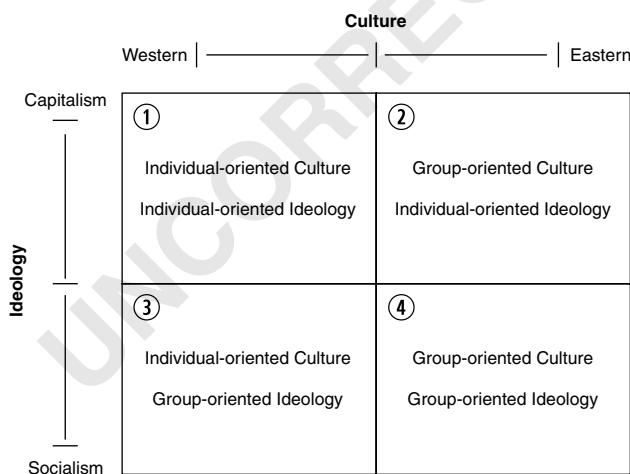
Culture

Western | | Eastern

Capitalism

Ideology

Socialism

①

Individual-oriented Culture

Individual-oriented Ideology

②

Group-oriented Culture

Individual-oriented Ideology

③

Individual-oriented Culture

Group-oriented Ideology

④

Group-oriented Culture

Group-oriented Ideology

UNCORRECTED